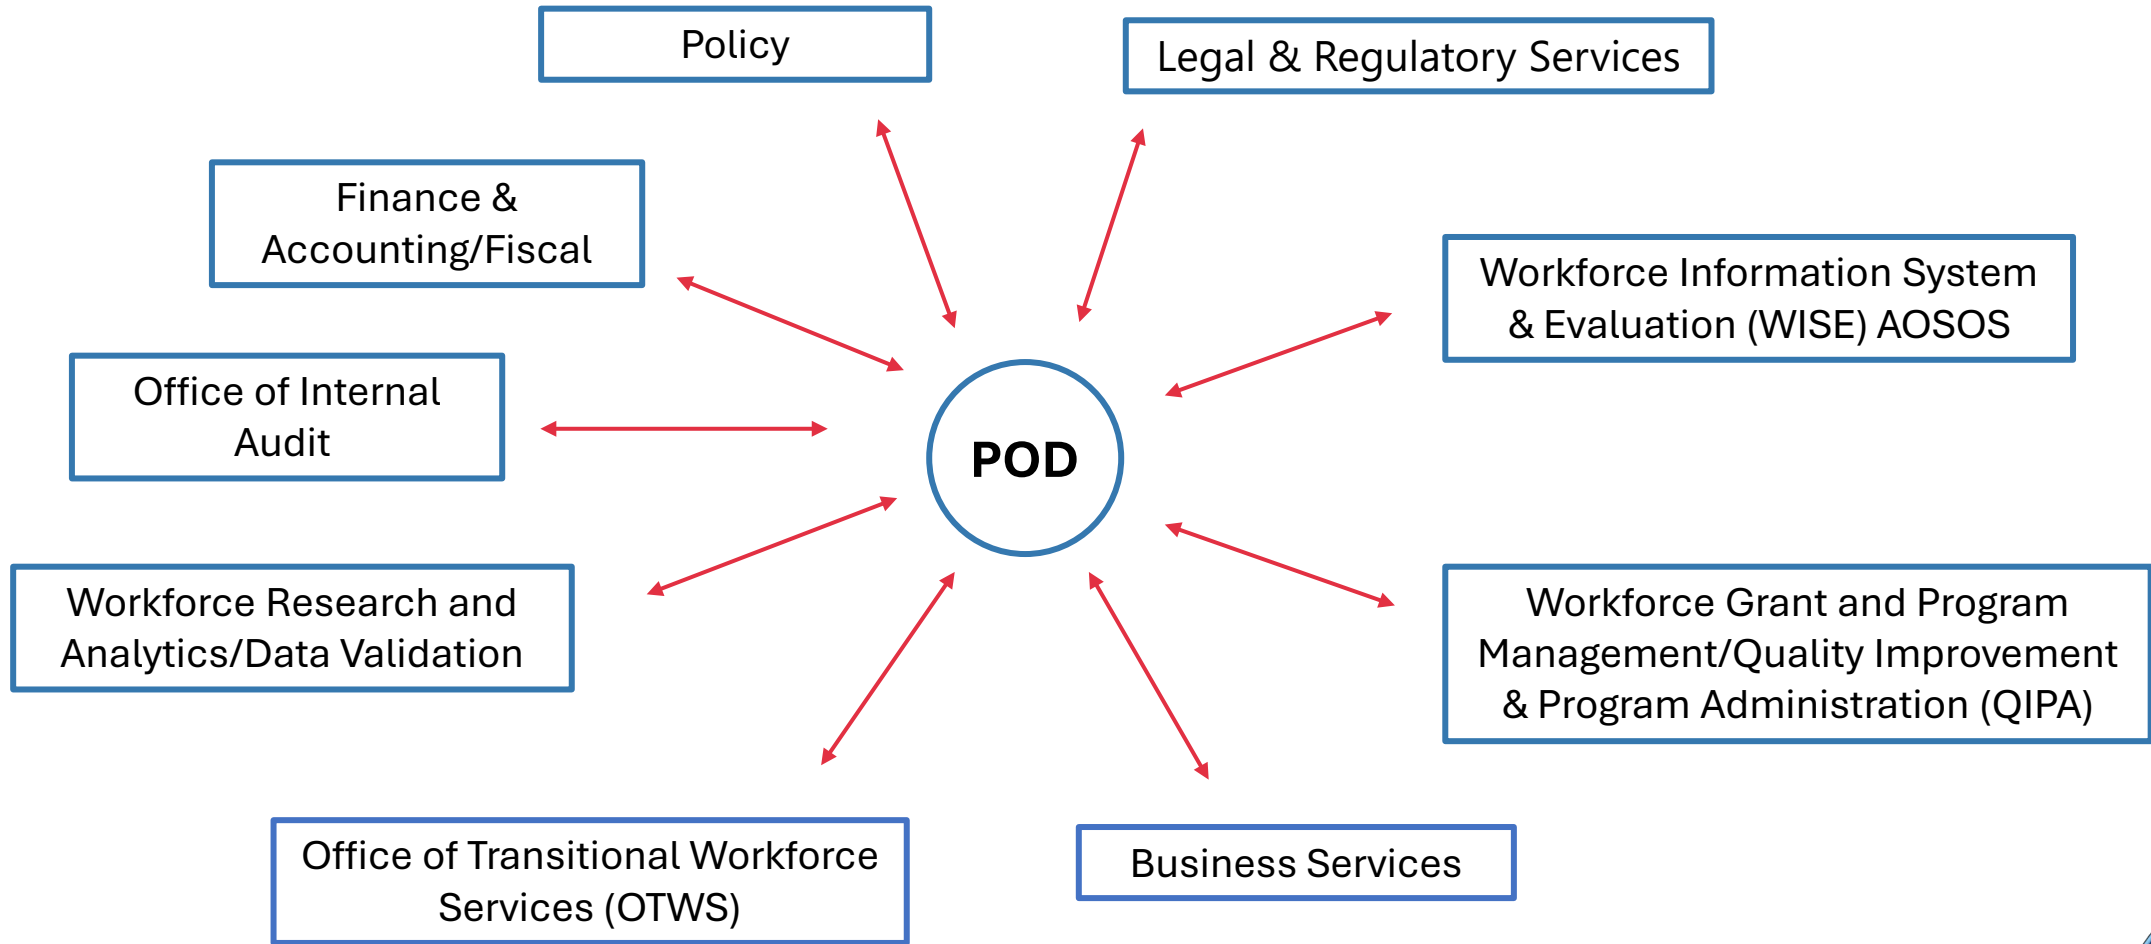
Policy

Legal & Regulatory Services

Finance & Accounting/Fiscal

Workforce Information System & Evaluation (WISE) AOSOS

Office of Internal Audit

POD

Workforce Research and Analytics/Data Validation

Workforce Grant and Program Management/Quality Improvement & Program Administration (QIPA)

Office of Transitional Workforce Services (OTWS)

Business Services